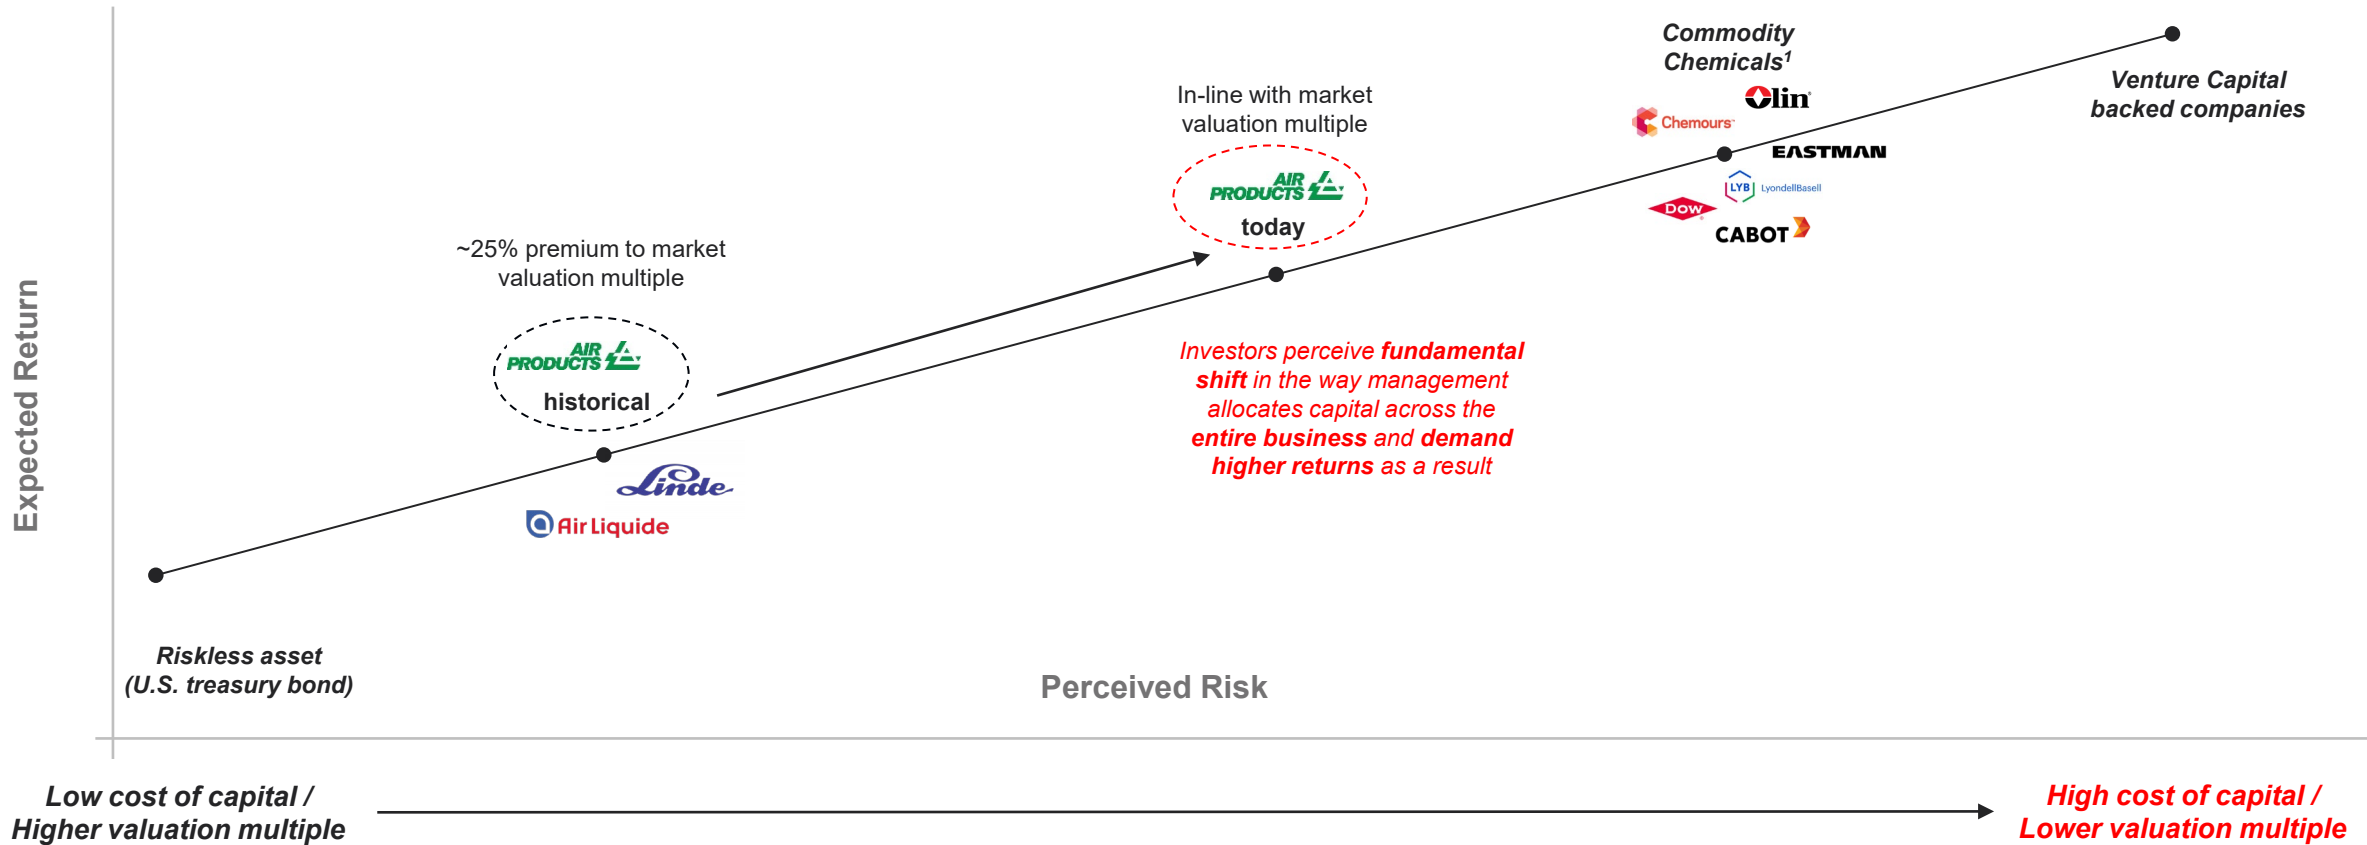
Expected Return

Commodity Chemicals$^1$

Venture Capital backed companies

In-line with market valuation multiple

Olin

Chemours

EASTMAN

AIR PRODUCTS

today

LYB LyondellBasell

DOW

CABOT

~25% premium to market valuation multiple

AIR PRODUCTS

historical

Investors perceive fundamental shift in the way management allocates capital across the entire business and demand higher returns as a result

Linde

Air Liquide

Riskless asset (U.S. treasury bond)

Perceived Risk

Low cost of capital / Higher valuation multiple

High cost of capital / Lower valuation multiple